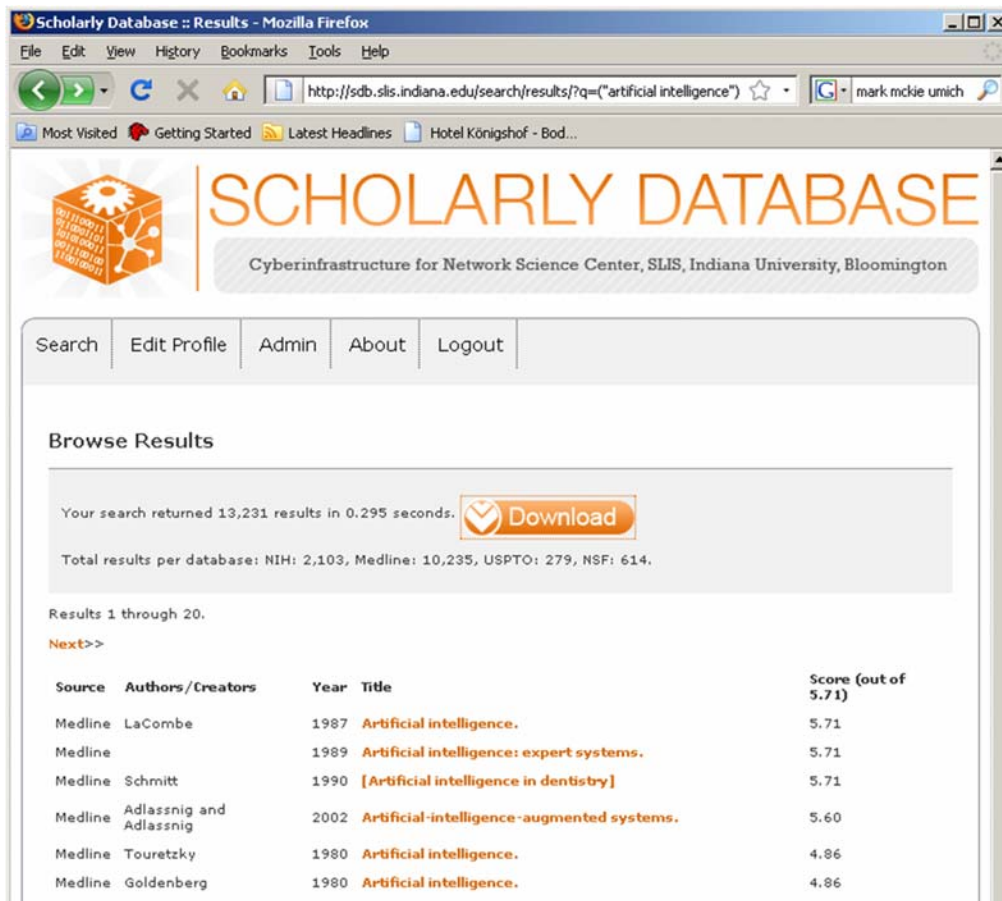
Scholarly Database :: Results - Mozilla Firefox

File Edit View History Bookmarks Tools Help

http://sdb.slis.indiana.edu/search/results/?q=("artificial intelligence")

mark mckie umich

Most Visited Getting Started Latest Headlines Hotel Königshof - Bod...

SCHOLARLY DATABASE

Cyberinfrastructure for Network Science Center, SLIS, Indiana University, Bloomington

Search | Edit Profile | Admin | About | Logout

Browse Results

Your search returned 13,231 results in 0.295 seconds. Download

Total results per database: NIH: 2,103, Medline: 10,235, USPTO: 279, NSF: 614.

Results 1 through 20.

Next>>

| Source | Authors/Creators | Year | Title | Score (out of 5.71) |
|---|---|---|---|---|
| Medline | LaCombe | 1987 | Artificial intelligence. | 5.71 |
| Medline | | 1989 | Artificial intelligence: expert systems. | 5.71 |
| Medline | Schmitt | 1990 | [Artificial intelligence in dentistry] | 5.71 |
| Medline | Adlassnig and Adlassnig | 2002 | Artificial-intelligence-augmented systems. | 5.60 |
| Medline | Touretzky | 1980 | Artificial intelligence. | 4.86 |
| Medline | Goldenberg | 1980 | Artificial intelligence. | 4.86 |